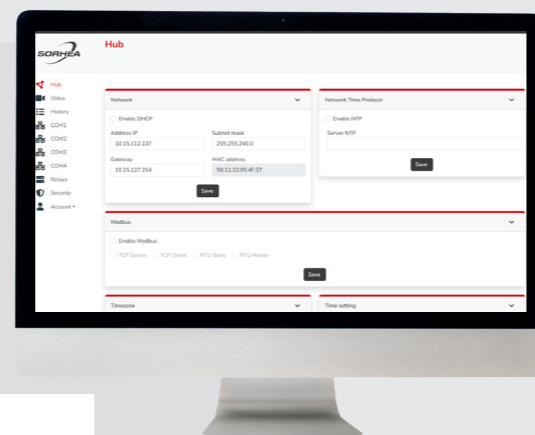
SORHEA

Hub

Hub
Video
History
COM1
COM2
COM3
COM4
Relays
Security
Account ▾

Network

Enable DHCP

Address IP
10.15.112.137

Subnet mask
255.255.240.0

Gateway
10.15.127.254

MAC address
58:11:22:95:4F:37

Save

Network Time Protocol

Enable NTP

Server NTP

Save

Modbus

Enable Modbus

TCP Server
TCP Client
RTU Slave
RTU Master

Save

Timezone

Time setting